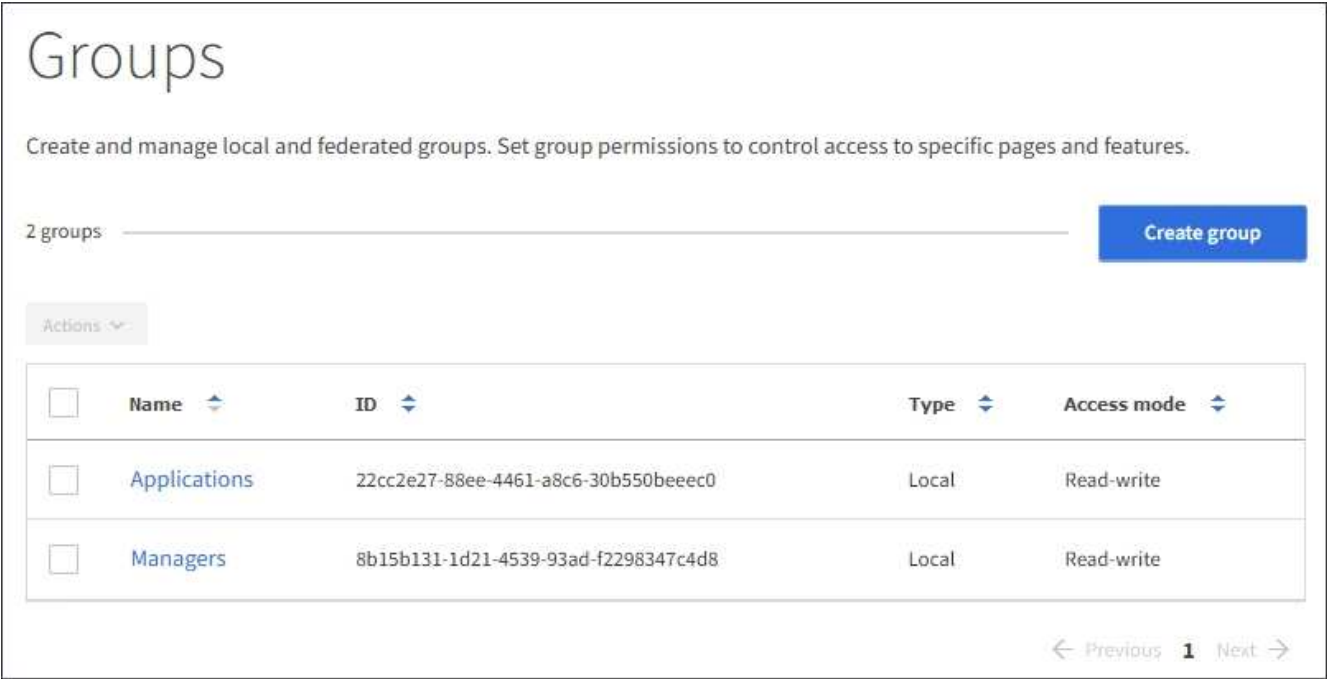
Groups

Create and manage local and federated groups. Set group permissions to control access to specific pages and features.

2 groups

Create group

Actions

| | Name | ID | Type | Access mode |
|---|---|---|---|---|
| | Applications | 22cc2e27-88ee-4461-a8c6-30b550beeec0 | Local | Read-write |
| | Managers | 8b15b131-1d21-4539-93ad-f2298347c4d8 | Local | Read-write |

← Previous 1 Next →